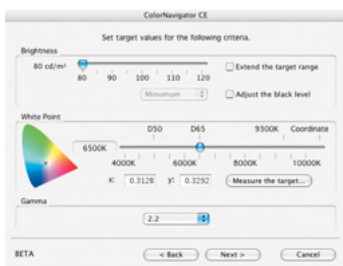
ColorNavigator CE

Set target values for the following criteria.

Brightness

80 cd/m²

80 90 100 110 120

Extend the target range

Minimum

Adjust the black level

White Point

6500K

D50 D65 9300K Coordinate

4000K 6000K 8000K 10000K

x: 0.3128 y: 0.3292

Measure the target...

Gamma

2.2

BETA

< Back

Next >

Cancel